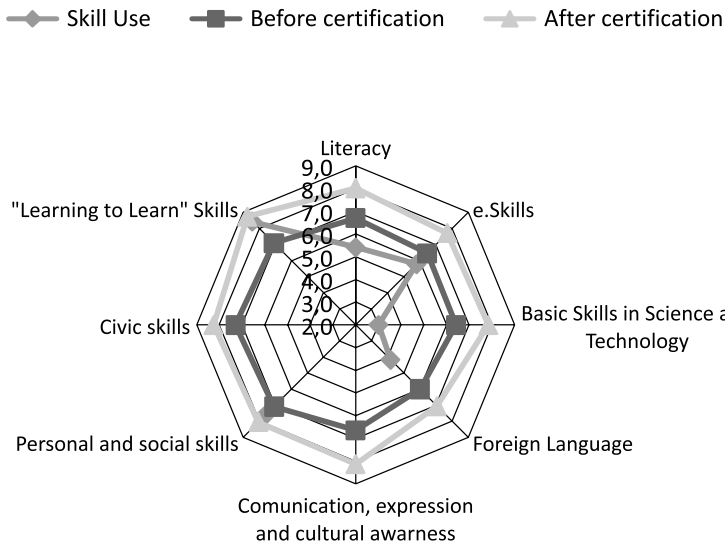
Skill Use
Before certification
After certification

Literacy
9,0
8,0
7,0
6,0
5,0
4,0
3,0
2,0
e.Skills
Basic Skills in Science a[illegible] Technology
Foreign Language
Comunication, expression and cultural awarness
Personal and social skills
Civic skills
"Learning to Learn" Skills